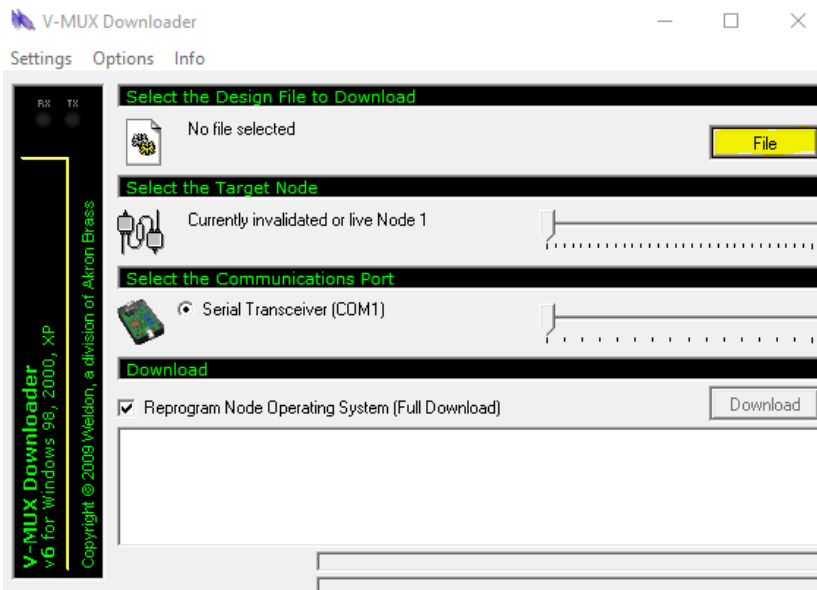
V-MUX Downloader

Settings Options Info

RX TX

V-MUX Downloader
v6 for Windows 98, 2000, XP

Copyright © 2009 Weldon, a division of Akron Brass

Select the Design File to Download

No file selected

File

Select the Target Node

Currently invalidated or live Node 1

Select the Communications Port

Serial Transceiver (COM1)

Download

Reprogram Node Operating System (Full Download)

Download